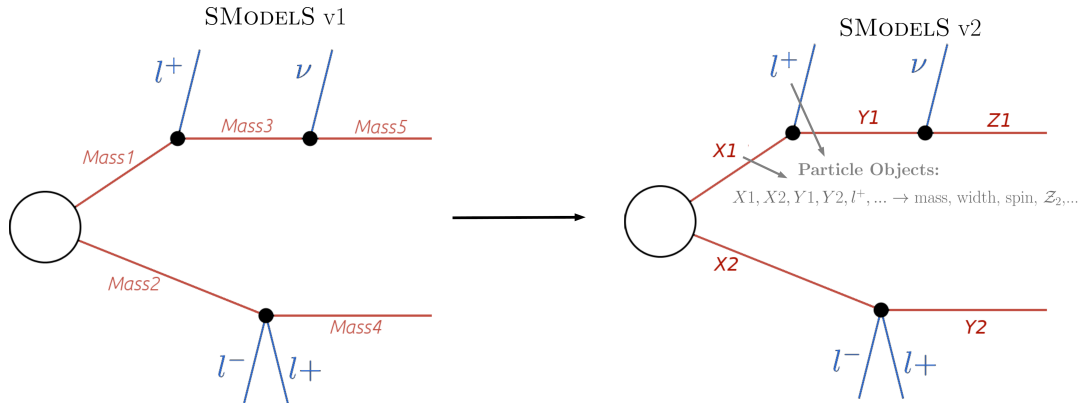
SModelS v1

$l^+$

$\nu$

Mass3

Mass5

Mass1

Mass2

Mass4

$l^-$

$l+$

SModelS v2

$l^+$

$\nu$

Y1

Z1

X1

Particle Objects:

$X1, X2, Y1, Y2, l^+, ... \rightarrow$ mass, width, spin, $\mathcal{Z}_2$,...

X2

Y2

$l^-$

$l+$